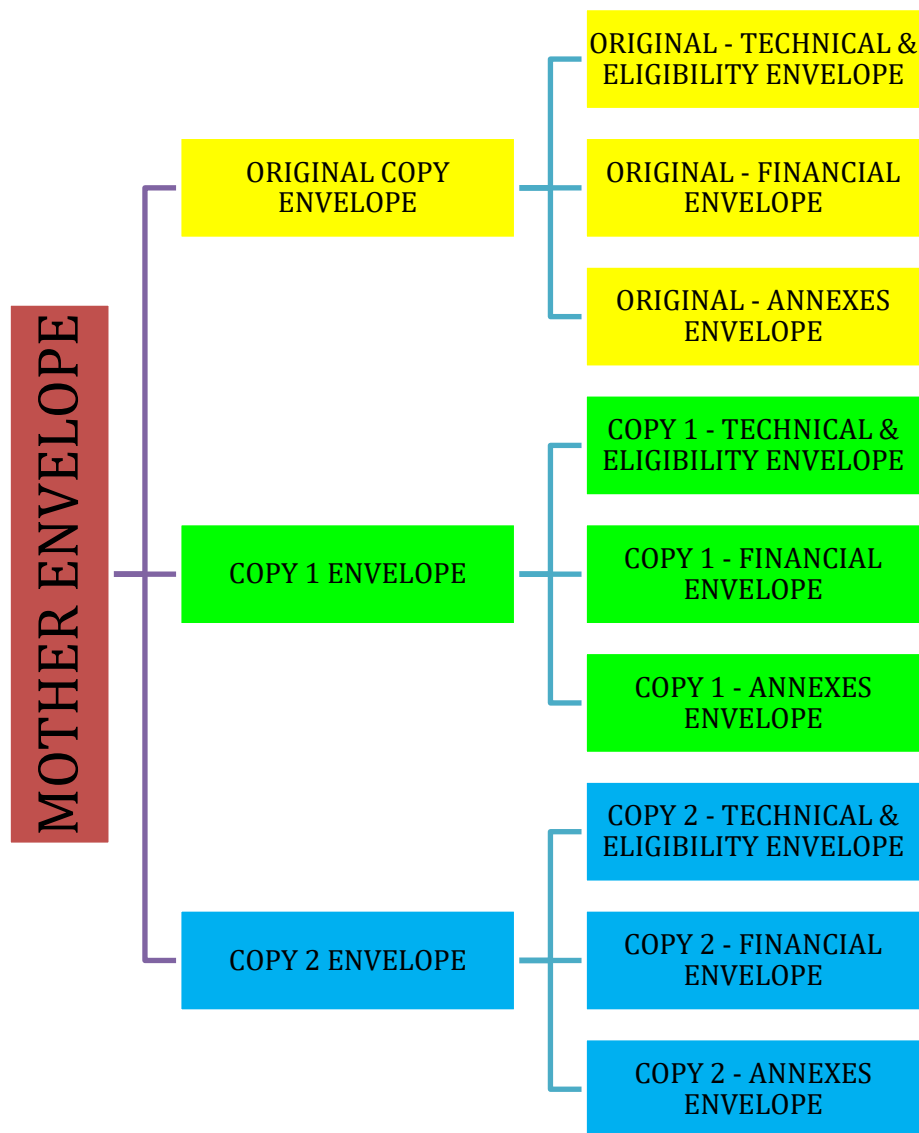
MOTHER ENVELOPE

ORIGINAL COPY ENVELOPE

ORIGINAL - TECHNICAL & ELIGIBILITY ENVELOPE

ORIGINAL - FINANCIAL ENVELOPE

ORIGINAL - ANNEXES ENVELOPE

COPY 1 ENVELOPE

COPY 1 - TECHNICAL & ELIGIBILITY ENVELOPE

COPY 1 - FINANCIAL ENVELOPE

COPY 1 - ANNEXES ENVELOPE

COPY 2 ENVELOPE

COPY 2 - TECHNICAL & ELIGIBILITY ENVELOPE

COPY 2 - FINANCIAL ENVELOPE

COPY 2 - ANNEXES ENVELOPE